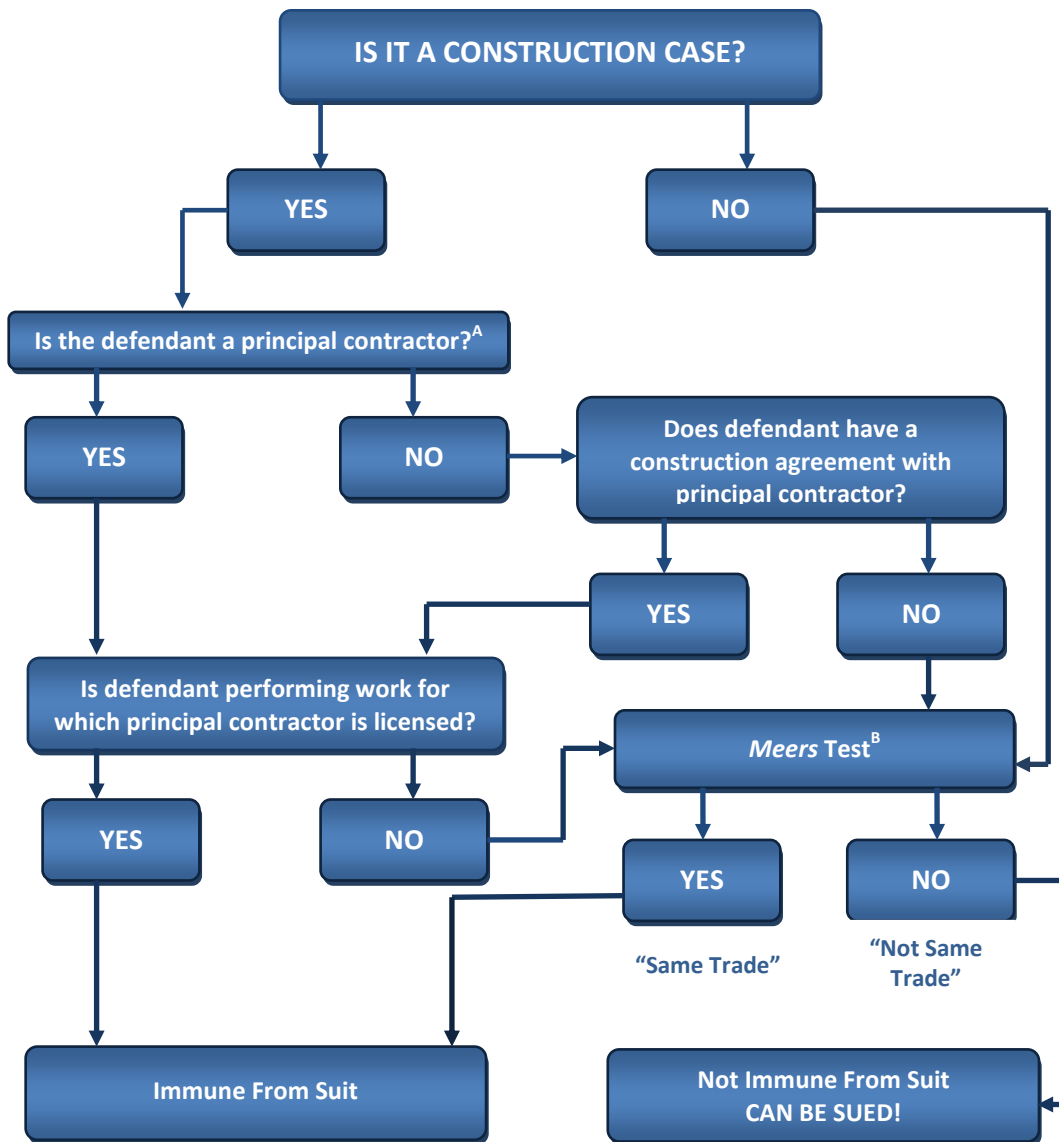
IS IT A CONSTRUCTION CASE?

YES

NO

Is the defendant a principal contractor?$^{A}$

YES

NO

Does defendant have a construction agreement with principal contractor?

YES

NO

Is defendant performing work for which principal contractor is licensed?

*Meers* Test$^{B}$

YES

NO

YES

NO

"Same Trade"

"Not Same Trade"

Immune From Suit

Not Immune From Suit
CAN BE SUED!